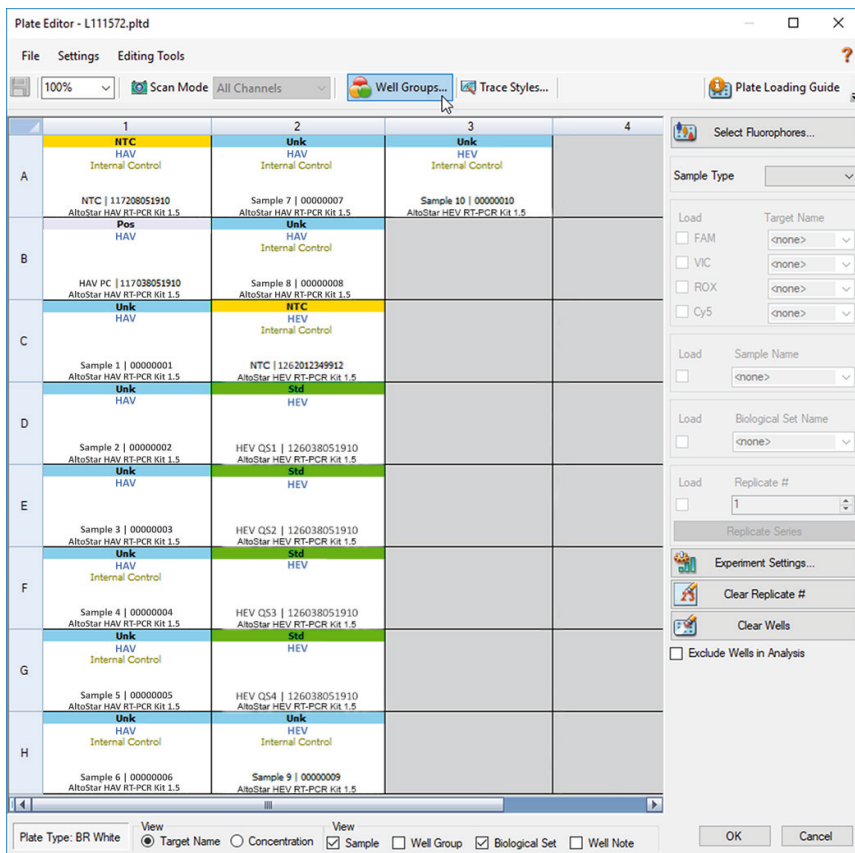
Plate Editor - L111572.pltd

File Settings Editing Tools

100% Scan Mode All Channels Well Groups... Trace Styles... Plate Loading Guide

| | 1 | 2 | 3 | 4 |
|---|---|---|---|---|
| A | NTC HAV Internal Control NTC \| 117208051910 AltoStar HAV RT-PCR Kit 1.5 | Unk HAV Internal Control Sample 7 \| 00000007 AltoStar HAV RT-PCR Kit 1.5 | Unk HEV Internal Control Sample 10 \| 00000010 AltoStar HEV RT-PCR Kit 1.5 | |
| B | Pos HAV HAV PC \| 117038051910 AltoStar HAV RT-PCR Kit 1.5 | Unk HAV Internal Control Sample 8 \| 00000008 AltoStar HAV RT-PCR Kit 1.5 | | |
| C | Unk HAV Sample 1 \| 00000001 AltoStar HAV RT-PCR Kit 1.5 | NTC HEV Internal Control NTC \| 1262012349912 AltoStar HEV RT-PCR Kit 1.5 | | |
| D | Unk HAV Sample 2 \| 00000002 AltoStar HAV RT-PCR Kit 1.5 | Std HEV HEV QS1 \| 126038051910 AltoStar HEV RT-PCR Kit 1.5 | | |
| E | Unk HAV Sample 3 \| 00000003 AltoStar HAV RT-PCR Kit 1.5 | Std HEV HEV QS2 \| 126038051910 AltoStar HEV RT-PCR Kit 1.5 | | |
| F | Unk HAV Internal Control Sample 4 \| 00000004 AltoStar HAV RT-PCR Kit 1.5 | Std HEV HEV QS3 \| 126038051910 AltoStar HEV RT-PCR Kit 1.5 | | |
| G | Unk HAV Internal Control Sample 5 \| 00000005 AltoStar HAV RT-PCR Kit 1.5 | Std HEV HEV QS4 \| 126038051910 AltoStar HEV RT-PCR Kit 1.5 | | |
| H | Unk HAV Internal Control Sample 6 \| 00000006 AltoStar HAV RT-PCR Kit 1.5 | Unk HEV Internal Control Sample 9 \| 00000009 AltoStar HEV RT-PCR Kit 1.5 | | |

Select Fluorophores...

Sample Type

Load Target Name
FAM <none>
VIC <none>
ROX <none>
Cy5 <none>

Load Sample Name
<none>

Load Biological Set Name
<none>

Load Replicate #
1
Replicate Series

Experiment Settings...
Clear Replicate #
Clear Wells
Exclude Wells in Analysis

Plate Type: BR White
View
Target Name Concentration
View
Sample Well Group Biological Set Well Note

OK Cancel